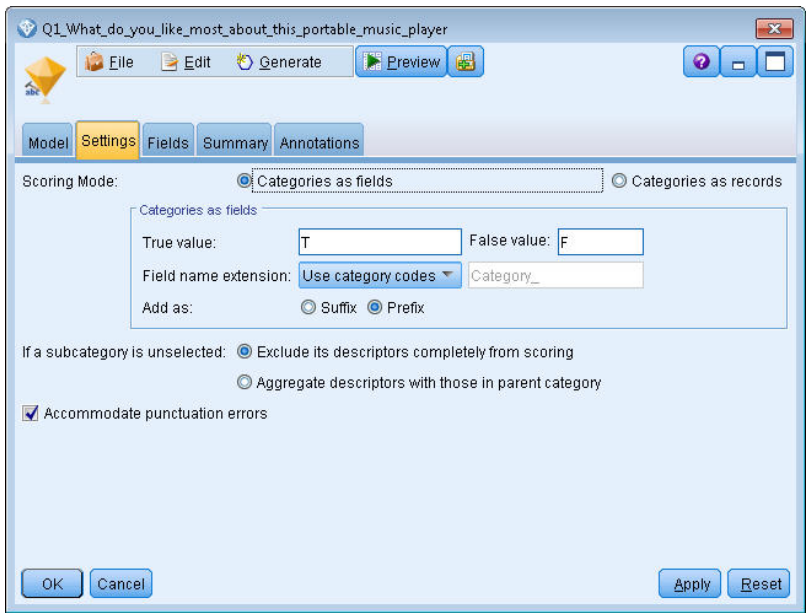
Q1_What_do_you_like_most_about_this_portable_music_player

File Edit Generate Preview

Model Settings Fields Summary Annotations

Scoring Mode: Categories as fields Categories as records

Categories as fields

True value: T False value: F

Field name extension: Use category codes Category_

Add as: Suffix Prefix

If a subcategory is unselected: Exclude its descriptors completely from scoring

Aggregate descriptors with those in parent category

Accommodate punctuation errors

OK Cancel Apply Reset